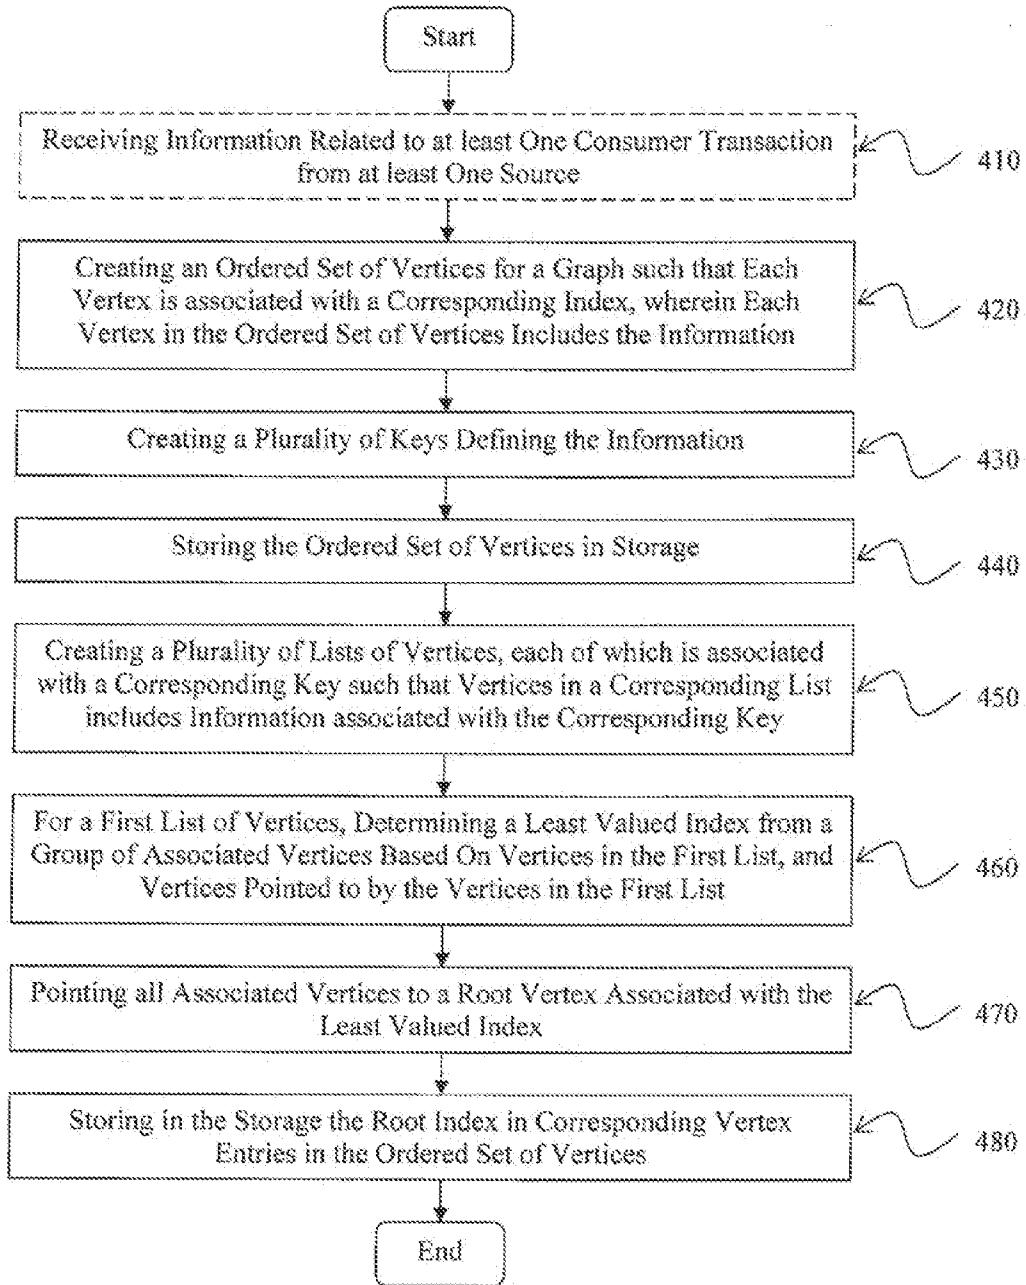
Start

Receiving Information Related to at least One Consumer Transaction from at least One Source

410

Creating an Ordered Set of Vertices for a Graph such that Each Vertex is associated with a Corresponding Index, wherein Each Vertex in the Ordered Set of Vertices Includes the Information

420

Creating a Plurality of Keys Defining the Information

430

Storing the Ordered Set of Vertices in Storage

440

Creating a Plurality of Lists of Vertices, each of which is associated with a Corresponding Key such that Vertices in a Corresponding List includes Information associated with the Corresponding Key

450

For a First List of Vertices, Determining a Least Valued Index from a Group of Associated Vertices Based On Vertices in the First List, and Vertices Pointed to by the Vertices in the First List

460

Pointing all Associated Vertices to a Root Vertex Associated with the Least Valued Index

470

Storing in the Storage the Root Index in Corresponding Vertex Entries in the Ordered Set of Vertices

480

End